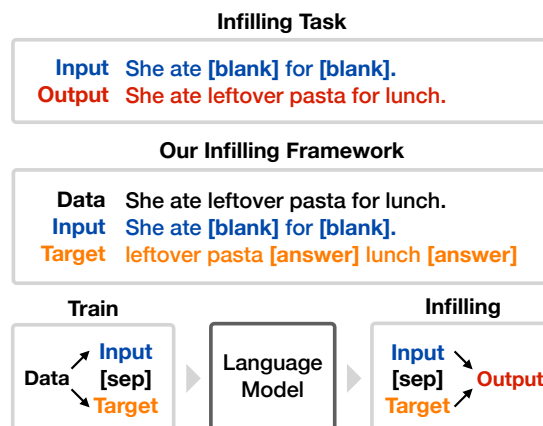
Infilling Task

Input She ate [blank] for [blank].
Output She ate leftover pasta for lunch.

Our Infilling Framework

Data She ate leftover pasta for lunch.
Input She ate [blank] for [blank].
Target leftover pasta [answer] lunch [answer]

Train

Data Input [sep] Target

Language Model

Infilling

Input [sep] Target Output